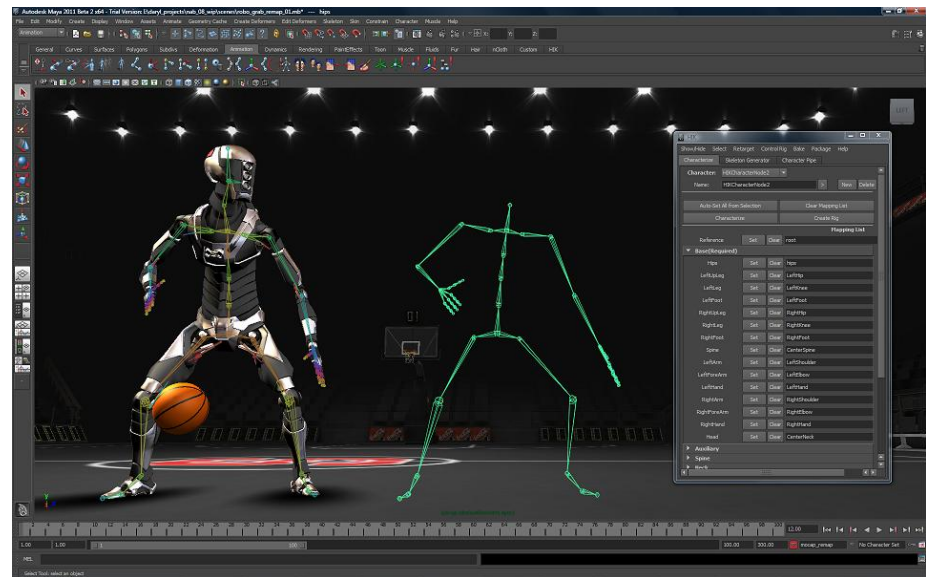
Autodesk Maya 2011 Beta 2 x64 - Trial Version: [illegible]_grab_remap_01.mb* --- hips

File Edit Modify Create Display Window Assets Animate Geometry Cache Create Deformers Edit Deformers Skeleton Skin Constrain Character Muscle Help

Animation

General Curves Surfaces Polygons Subdivs Deformation Animation Dynamics Rendering PaintEffects Toon Muscle Fluids Fur Hair nCloth Custom HIK

Show/Hide Select Retarget Control Rig Bake Package Help

Characterize Skeleton Generator Character Pipe

Character: HIKCharacterNode2

Name: HIKCharacterNode2 New Delete

Auto-Set All from Selection Clear Mapping List

Characterize Create Rig

Mapping List

Reference Set Clear root

Base(Required)

| | | | |
|---|---|---|---|
| Hips | Set | Clear | hips |
| LeftUpLeg | Set | Clear | LeftHip |
| LeftLeg | Set | Clear | LeftKnee |
| LeftFoot | Set | Clear | LeftFoot |
| RightUpLeg | Set | Clear | RightHip |
| RightLeg | Set | Clear | RightKnee |
| RightFoot | Set | Clear | RightFoot |
| Spine | Set | Clear | CenterSpine |
| LeftArm | Set | Clear | LeftShoulder |
| LeftForeArm | Set | Clear | LeftElbow |
| LeftHand | Set | Clear | LeftHand |
| RightArm | Set | Clear | RightShoulder |
| RightForeArm | Set | Clear | RightElbow |
| RightHand | Set | Clear | RightHand |
| Head | Set | Clear | CenterNeck |

Auxiliary

Spine

Neck

12.00

1.00 1.00 1 120 100.00 300.00 mocap_remap No Character Set

MEL

Select Tool: select an object